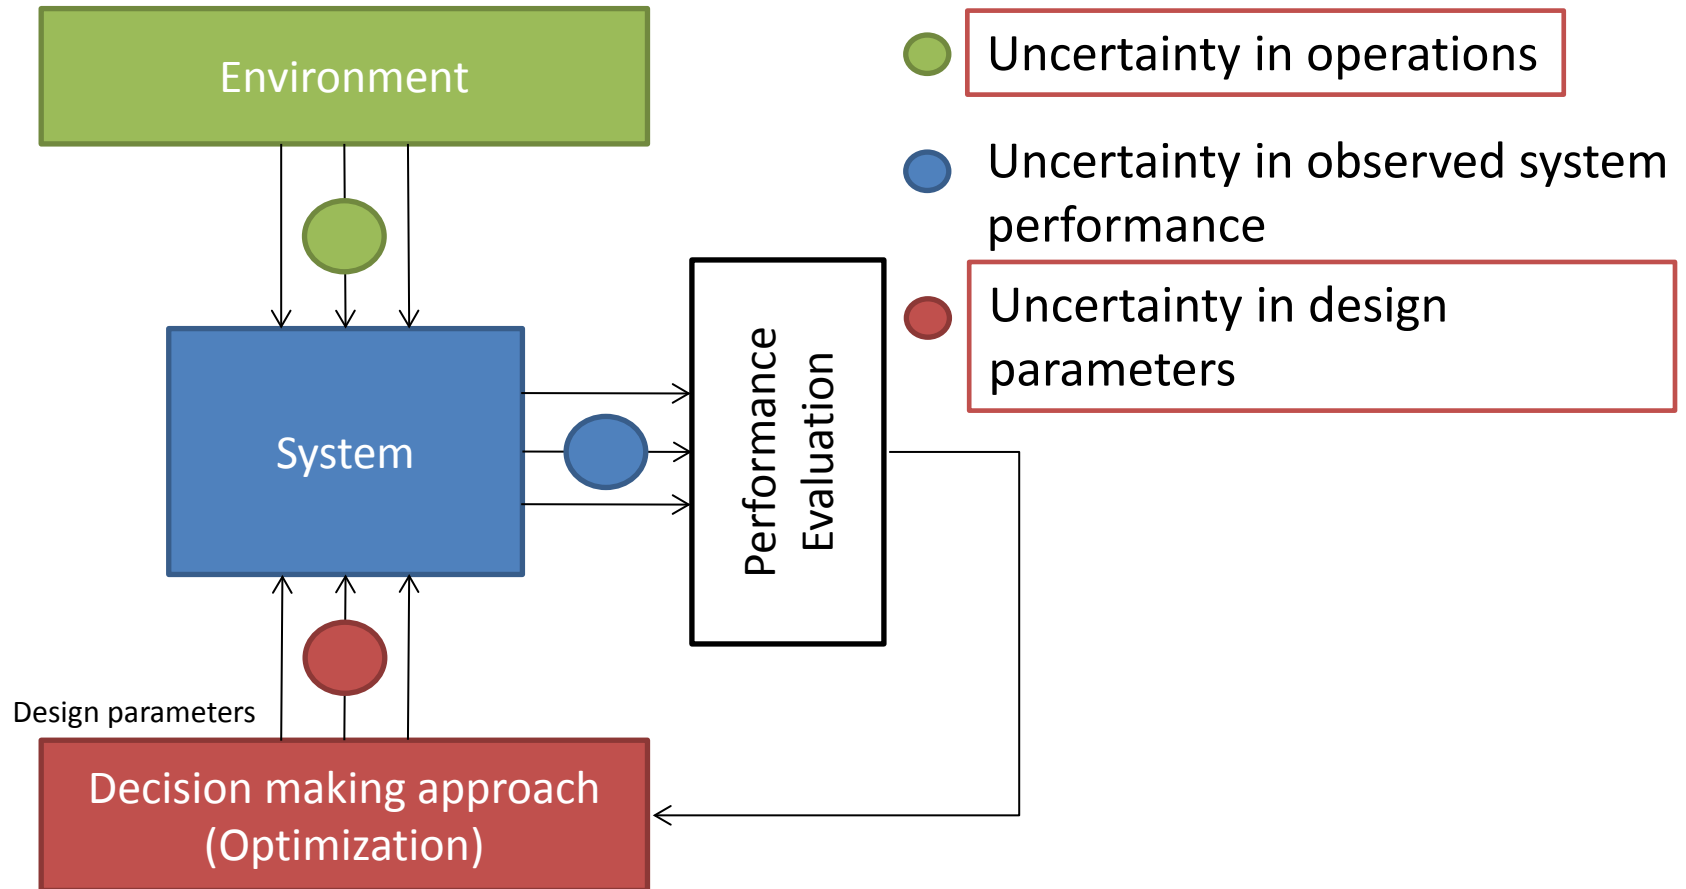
Environment

Uncertainty in operations

Uncertainty in observed system performance

Uncertainty in design parameters

System

Performance Evaluation

Design parameters

Decision making approach (Optimization)